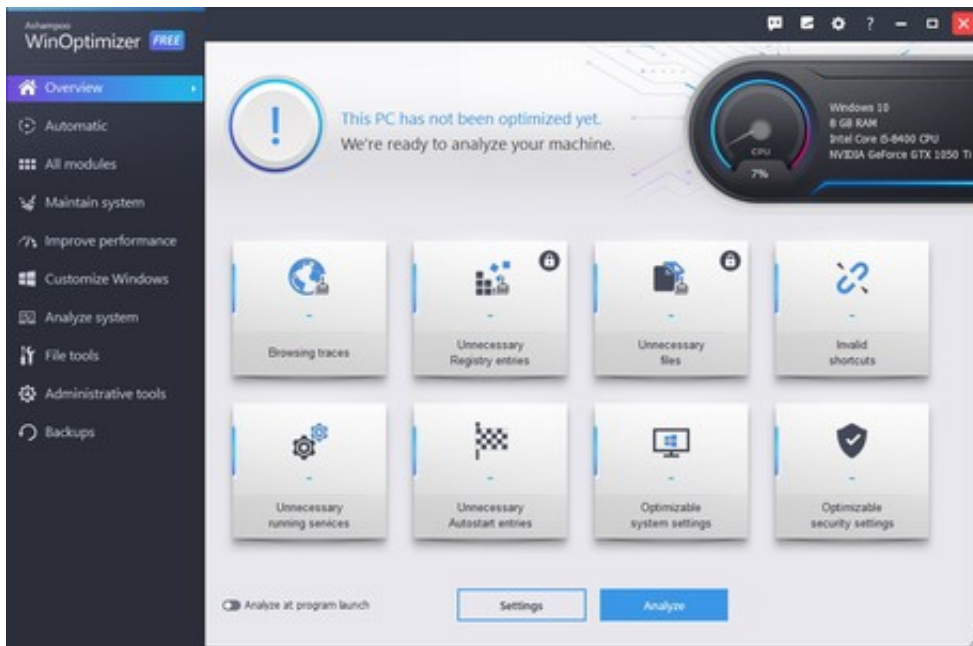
Ashampoo
WinOptimizer FREE

Overview
Automatic
All modules
Maintain system
Improve performance
Customize Windows
Analyze system
File tools
Administrative tools
Backups

?

This PC has not been optimized yet.
We're ready to analyze your machine.

CPU
7%

Windows 10
8 GB RAM
Intel Core i5-8400 CPU
NVIDIA GeForce GTX 1050 Ti

-
Browsing traces

-
Unnecessary Registry entries

-
Unnecessary files

-
Invalid shortcuts

-
Unnecessary running services

-
Unnecessary Autostart entries

-
Optimizable system settings

-
Optimizable security settings

Analyze at program launch

Settings

Analyze